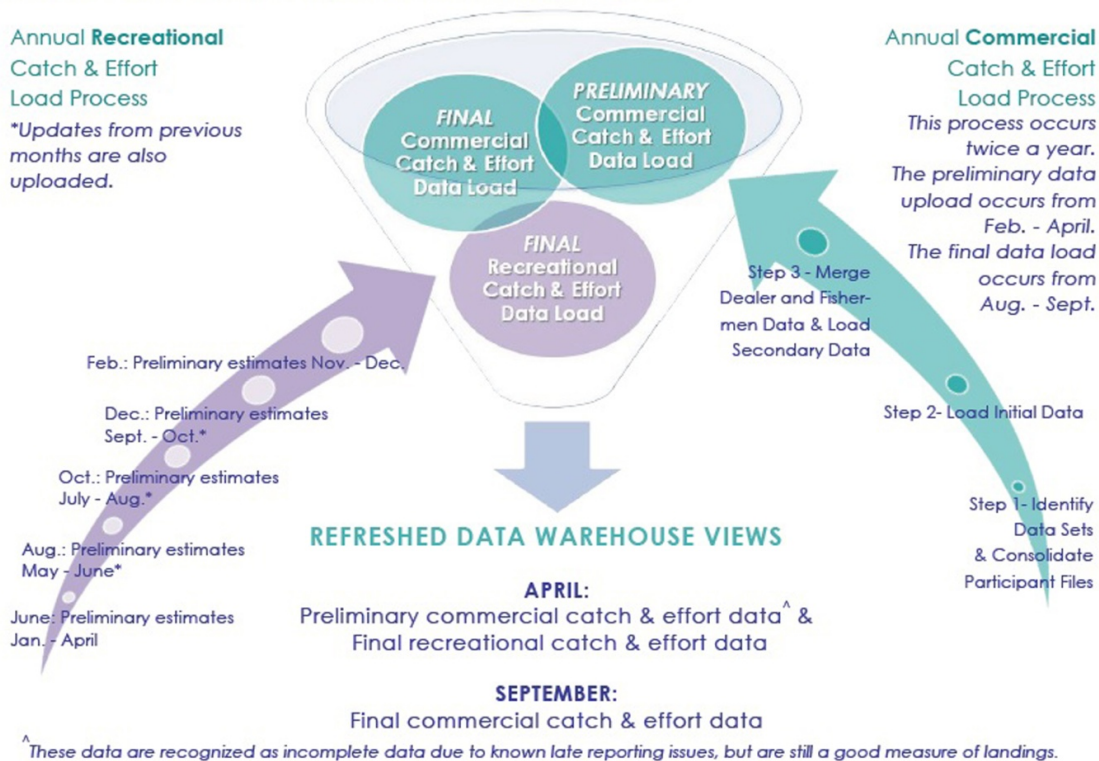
Annual Recreational Catch & Effort Load Process
*Updates from previous months are also uploaded.

FINAL Commercial Catch & Effort Data Load

PRELIMINARY Commercial Catch & Effort Data Load

FINAL Recreational Catch & Effort Data Load

Annual Commercial Catch & Effort Load Process
This process occurs twice a year. The preliminary data upload occurs from Feb. - April. The final data load occurs from Aug. - Sept.

Feb.: Preliminary estimates Nov. - Dec.

Dec.: Preliminary estimates Sept. - Oct.*

Oct.: Preliminary estimates July - Aug.*

Aug.: Preliminary estimates May - June*

June: Preliminary estimates Jan. - April

Step 3 - Merge Dealer and Fishermen Data & Load Secondary Data

Step 2- Load Initial Data

Step 1- Identify Data Sets & Consolidate Participant Files

REFRESHED DATA WAREHOUSE VIEWS

APRIL:
Preliminary commercial catch & effort data^ & Final recreational catch & effort data

SEPTEMBER:
Final commercial catch & effort data

^These data are recognized as incomplete data due to known late reporting issues, but are still a good measure of landings.